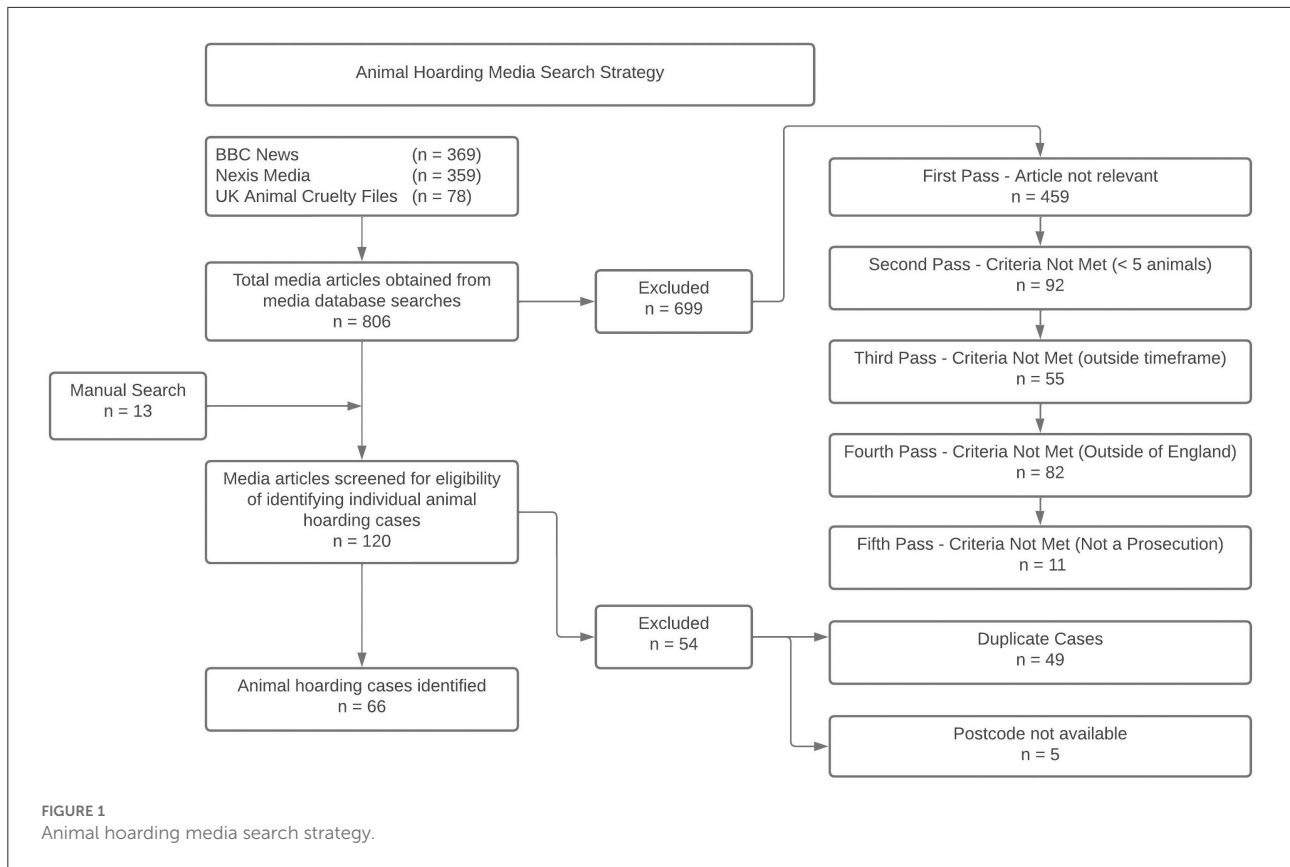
Animal Hoarding Media Search Strategy

BBC News (n = 369)
Nexis Media (n = 359)
UK Animal Cruelty Files (n = 78)

Total media articles obtained from media database searches
n = 806

Excluded
n = 699

First Pass - Article not relevant
n = 459

Second Pass - Criteria Not Met (< 5 animals)
n = 92

Third Pass - Criteria Not Met (outside timeframe)
n = 55

Fourth Pass - Criteria Not Met (Outside of England)
n = 82

Fifth Pass - Criteria Not Met (Not a Prosecution)
n = 11

Manual Search
n = 13

Media articles screened for eligibility of identifying individual animal hoarding cases
n = 120

Excluded
n = 54

Duplicate Cases
n = 49

Postcode not available
n = 5

Animal hoarding cases identified
n = 66

FIGURE 1
Animal hoarding media search strategy.